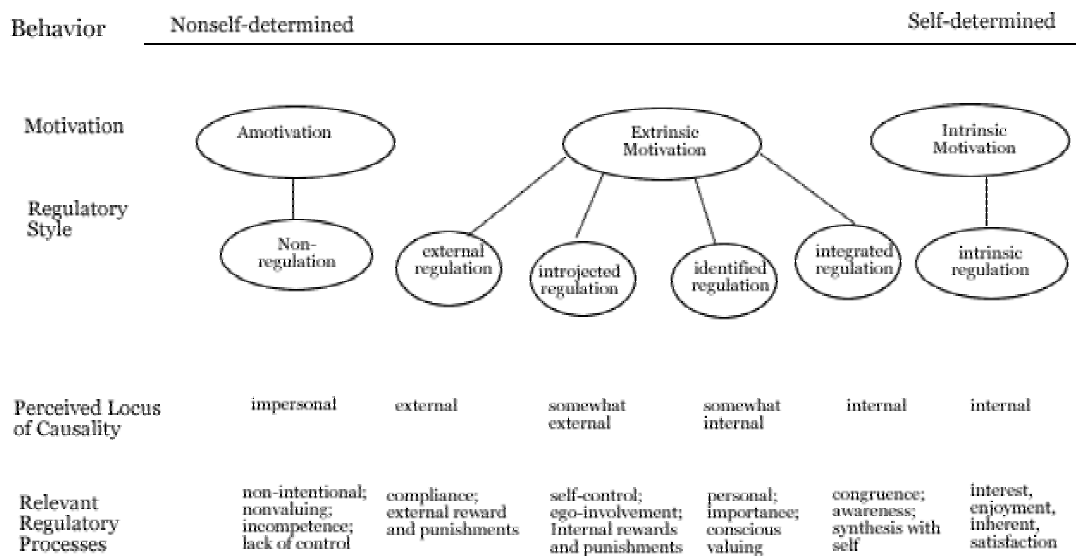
Behavior Nonself-determined Self-determined

Motivation

Amotivation

Extrinsic Motivation

Intrinsic Motivation

Regulatory Style

Non-regulation

external regulation

introjected regulation

identified regulation

integrated regulation

intrinsic regulation

| Perceived Locus of Causality | impersonal | external | somewhat external | somewhat internal | internal | internal |
|---|---|---|---|---|---|---|
| Relevant Regulatory Processes | non-intentional; nonvaluing; incompetence; lack of control | compliance; external reward and punishments | self-control; ego-involvement; Internal rewards and punishments | personal; importance; conscious valuing | congruence; awareness; synthesis with self | interest, enjoyment, inherent, satisfaction |